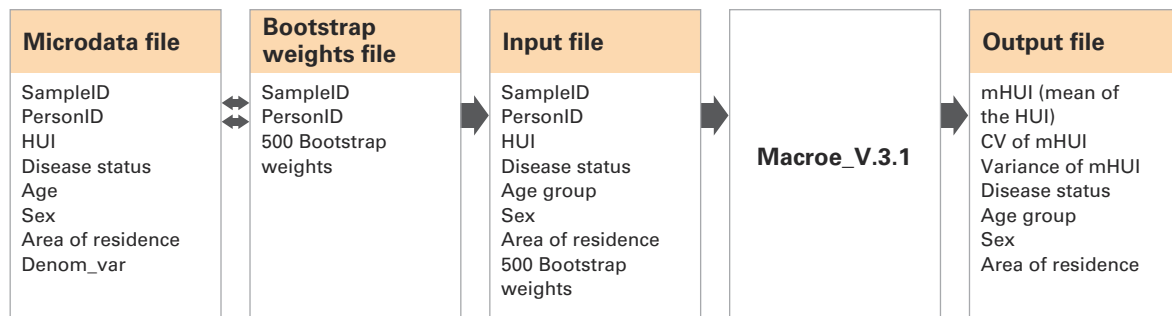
Microdata file

SampleID
PersonID
HUI
Disease status
Age
Sex
Area of residence
Denom_var

Bootstrap weights file

SampleID
PersonID
500 Bootstrap weights

Input file

SampleID
PersonID
HUI
Disease status
Age group
Sex
Area of residence
500 Bootstrap weights

Macroe_V.3.1

Output file

mHUI (mean of the HUI)
CV of mHUI
Variance of mHUI
Disease status
Age group
Sex
Area of residence